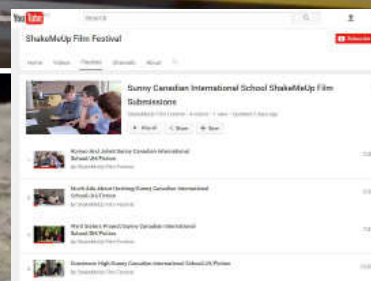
You Tube Search

ShakeMeUp Film Festival

Home Videos Playlists Channels About

Sunny Canadian International School ShakeMeUp Film Submissions

ShakeMeUp Film Festival · 4 videos · 1 view · Updated 3 days ago

Play all Share Save

Romeo And Juliet Sunny Canadian International School UN Picture
by ShakeMeUp Film Festival

Much Ado About Nothing Sunny Canadian International School UN Picture
by ShakeMeUp Film Festival

Third Sisters Project Sunny Canadian International School UN Picture
by ShakeMeUp Film Festival

Downtown High Sunny Canadian International School UN Picture
by ShakeMeUp Film Festival